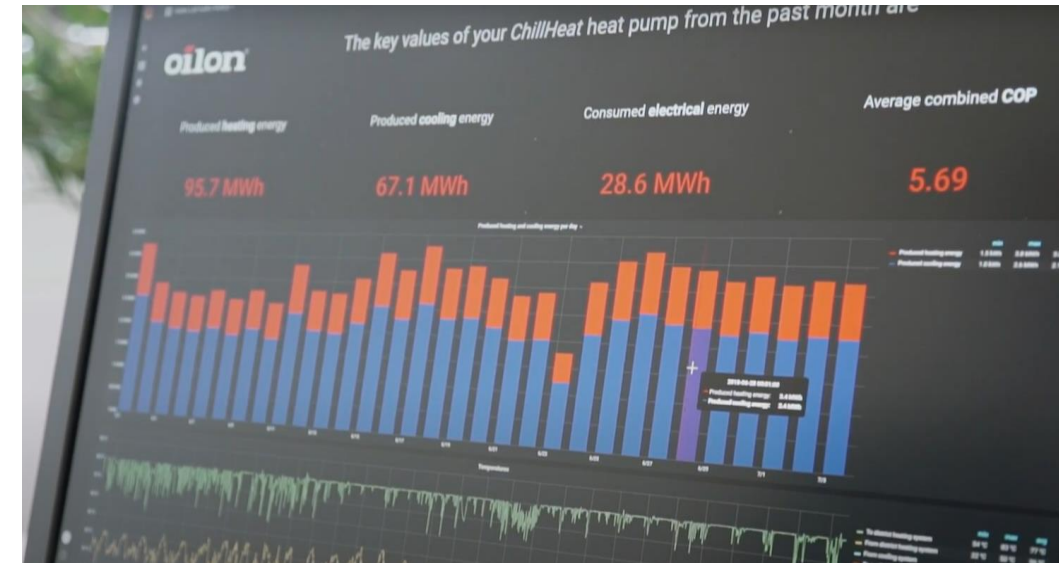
oilon

The key values of your ChillHeat heat pump from the past month are

Produced heating energy

Produced cooling energy

Consumed electrical energy

Average combined COP

95.7 MWh

67.1 MWh

28.6 MWh

5.69

Produced heating and cooling energy per day

Produced heating energy

Produced cooling energy

Produced heating energy

Produced cooling energy

Temperature

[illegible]